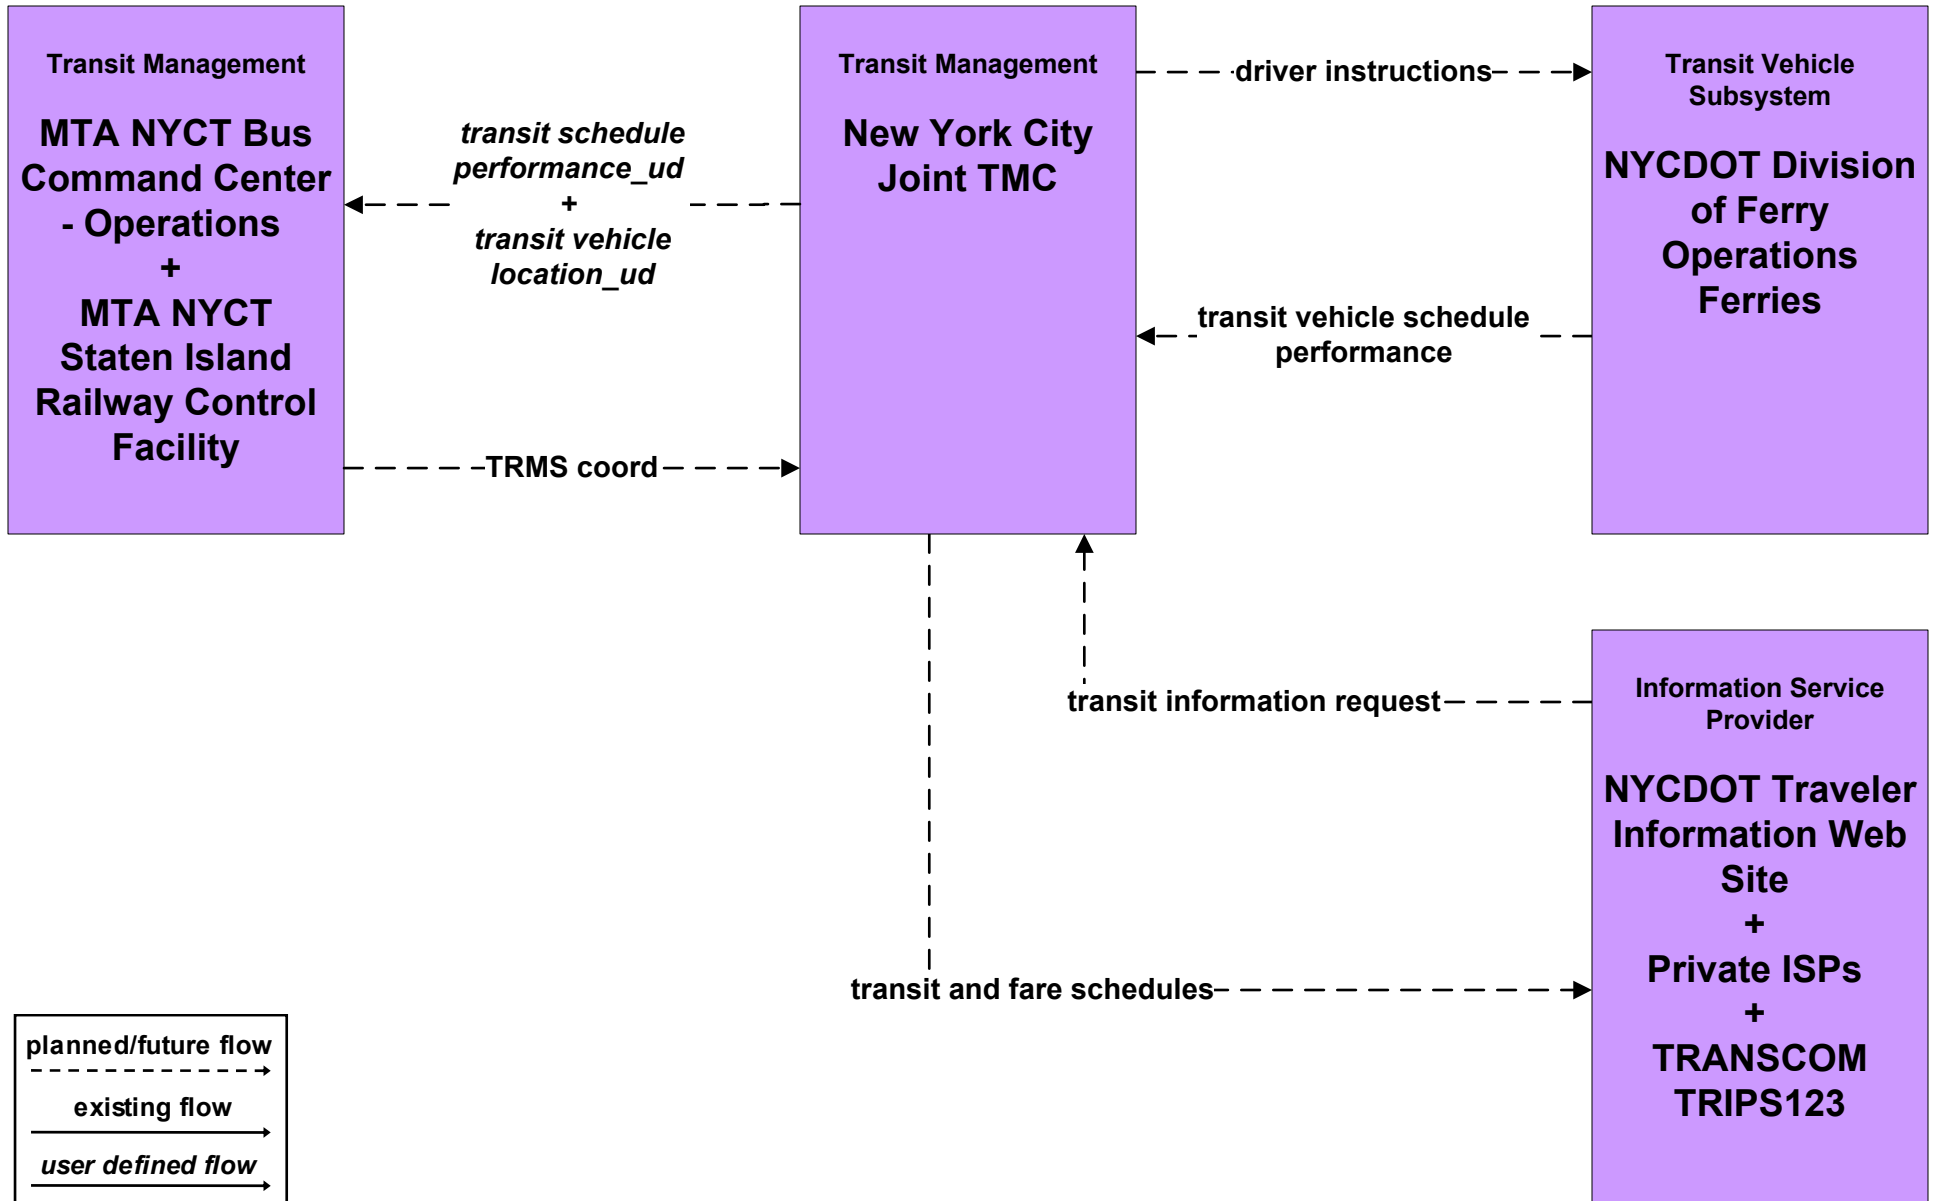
Transit Management

MTA NYCT Bus Command Center - Operations + MTA NYCT Staten Island Railway Control Facility

transit schedule performance_ud + transit vehicle location_ud

TRMS coord

Transit Management

New York City Joint TMC

driver instructions

transit vehicle schedule performance

Transit Vehicle Subsystem

NYCDOT Division of Ferry Operations Ferries

transit information request

Information Service Provider

NYCDOT Traveler Information Web Site + Private ISPs + TRANSCOM TRIPS123

transit and fare schedules

planned/future flow

existing flow

user defined flow